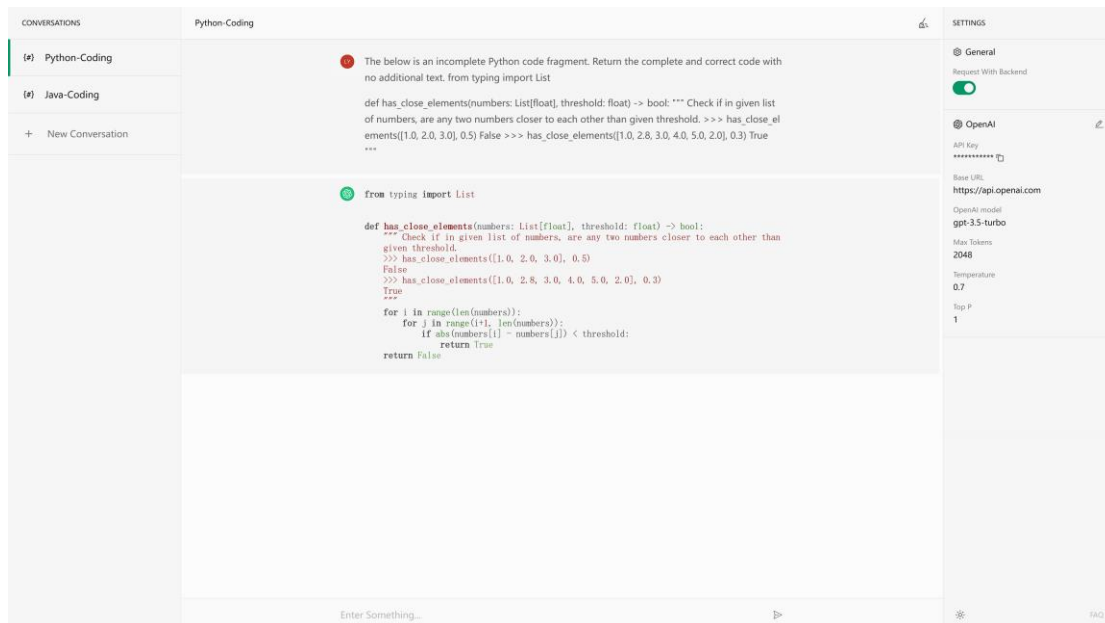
CONVERSATIONS

{#} Python-Coding

{#} Java-Coding

+ New Conversation

Python-Coding

CY

The below is an incomplete Python code fragment. Return the complete and correct code with no additional text. from typing import List

def has_close_elements(numbers: List[float], threshold: float) -> bool: """ Check if in given list of numbers, are any two numbers closer to each other than given threshold. >>> has_close_elements([1.0, 2.0, 3.0], 0.5) False >>> has_close_elements([1.0, 2.8, 3.0, 4.0, 5.0, 2.0], 0.3) True """

from typing import List

def has_close_elements(numbers: List[float], threshold: float) -> bool:
    """ Check if in given list of numbers, are any two numbers closer to each other than
    given threshold.
    >>> has_close_elements([1.0, 2.0, 3.0], 0.5)
    False
    >>> has_close_elements([1.0, 2.8, 3.0, 4.0, 5.0, 2.0], 0.3)
    True
    """
    for i in range(len(numbers)):
        for j in range(i+1, len(numbers)):
            if abs(numbers[i] - numbers[j]) < threshold:
                return True
    return False

Enter Something...

SETTINGS

General

Request With Backend

OpenAI

API Key

************

Base URL

https://api.openai.com

OpenAI model

gpt-3.5-turbo

Max Tokens

2048

Temperature

0.7

Top P

1

FAQ